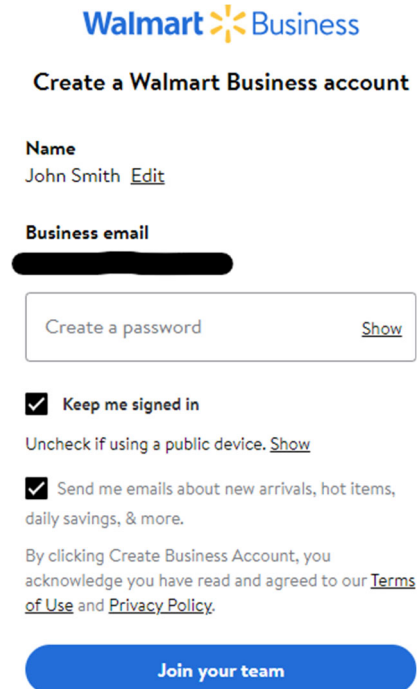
Walmart Business

Create a Walmart Business account

Name
John Smith Edit

Business email
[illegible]

Create a password Show

Keep me signed in

Uncheck if using a public device. Show

Send me emails about new arrivals, hot items, daily savings, & more.

By clicking Create Business Account, you acknowledge you have read and agreed to our Terms of Use and Privacy Policy.

Join your team